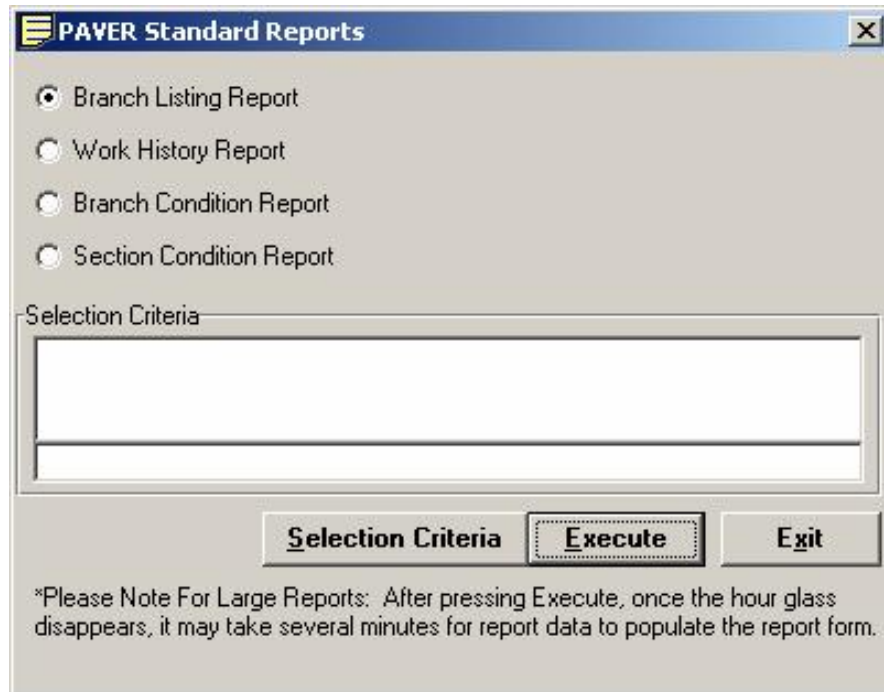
PAVER Standard Reports

Branch Listing Report

Work History Report

Branch Condition Report

Section Condition Report

Selection Criteria

Selection Criteria

Execute

Exit

*Please Note For Large Reports: After pressing Execute, once the hour glass disappears, it may take several minutes for report data to populate the report form.